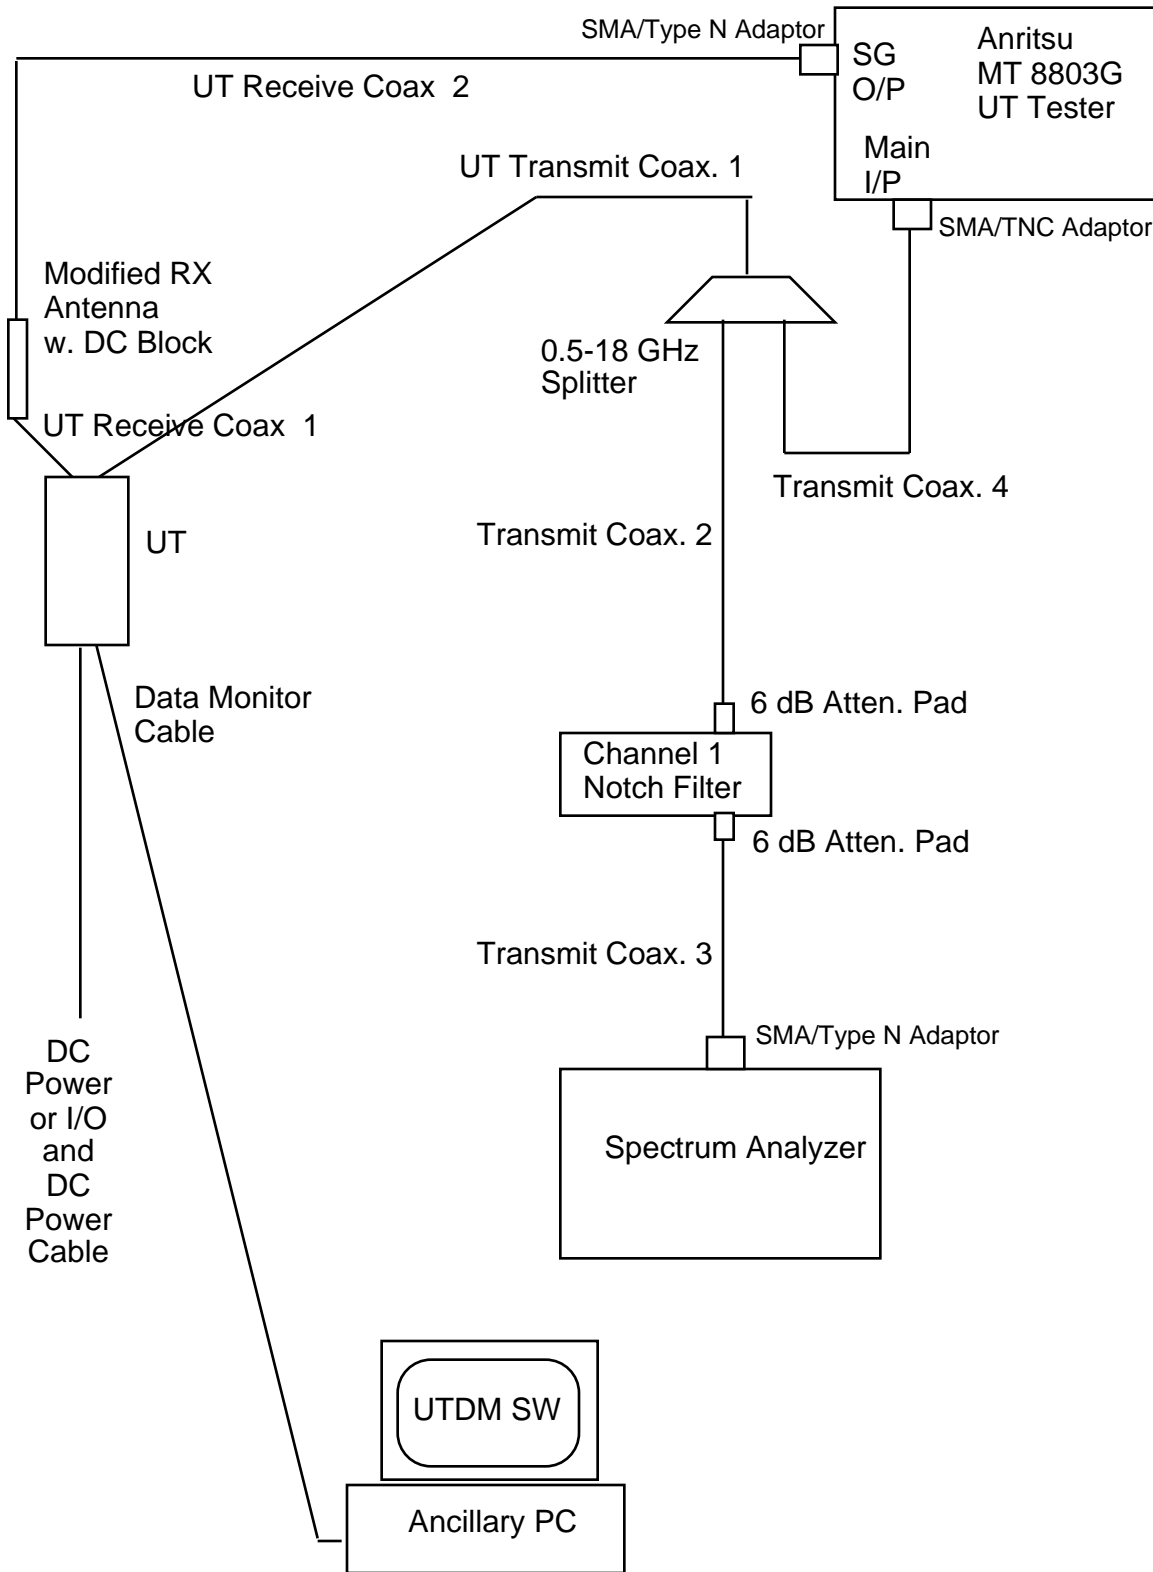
SMA/Type N Adaptor

SG
O/P

Anritsu
MT 8803G
UT Tester

UT Receive Coax 2

Main
I/P

UT Transmit Coax. 1

SMA/TNC Adaptor

Modified RX
Antenna
w. DC Block

0.5-18 GHz
Splitter

UT Receive Coax 1

Transmit Coax. 4

UT

Transmit Coax. 2

Data Monitor
Cable

6 dB Atten. Pad

Channel 1
Notch Filter

6 dB Atten. Pad

Transmit Coax. 3

SMA/Type N Adaptor

DC
Power
or I/O
and
DC
Power
Cable

Spectrum Analyzer

UTDM SW

Ancillary PC